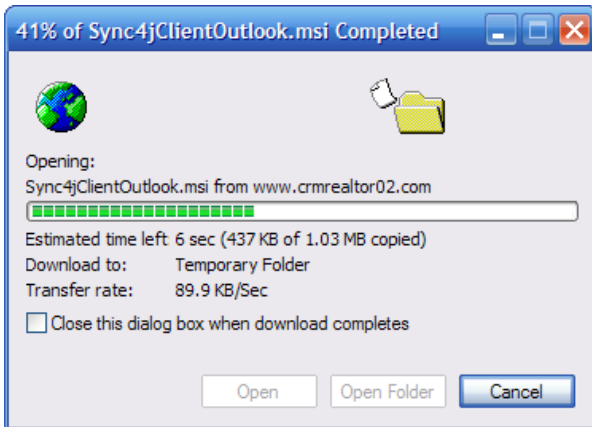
41% of Sync4jClientOutlook.msi Completed

Opening:
Sync4jClientOutlook.msi from www.crmrealtor02.com

Estimated time left 6 sec (437 KB of 1.03 MB copied)
Download to: Temporary Folder
Transfer rate: 89.9 KB/Sec

Close this dialog box when download completes

Open | Open Folder | Cancel